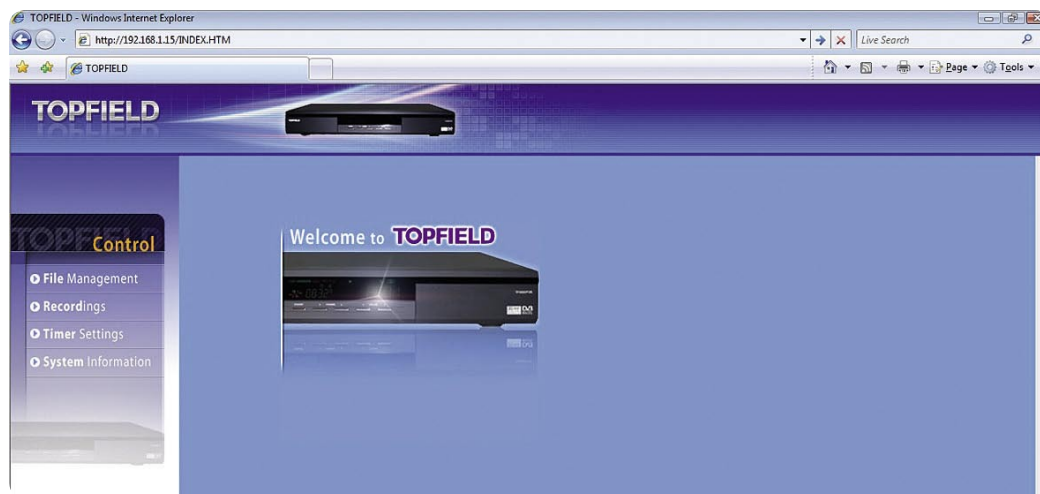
TOPFIELD - Windows Internet Explorer

http://192.168.1.15/INDEX.HTM

Live Search

TOPFIELD

Page ▾ Tools ▾

TOPFIELD

TOPFIELD Control

File Management
Recordings
Timer Settings
System Information

Welcome to TOPFIELD